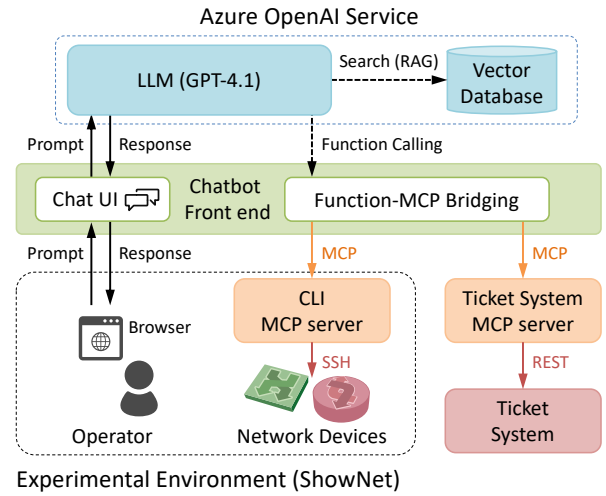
Azure OpenAI Service

LLM (GPT-4.1)

Search (RAG)

Vector Database

Prompt

Response

Function Calling

Chat UI

Chatbot Front end

Function-MCP Bridging

Prompt

Response

MCP

MCP

Browser

CLI MCP server

Ticket System MCP server

SSH

REST

Operator

Network Devices

Ticket System

Experimental Environment (ShowNet)